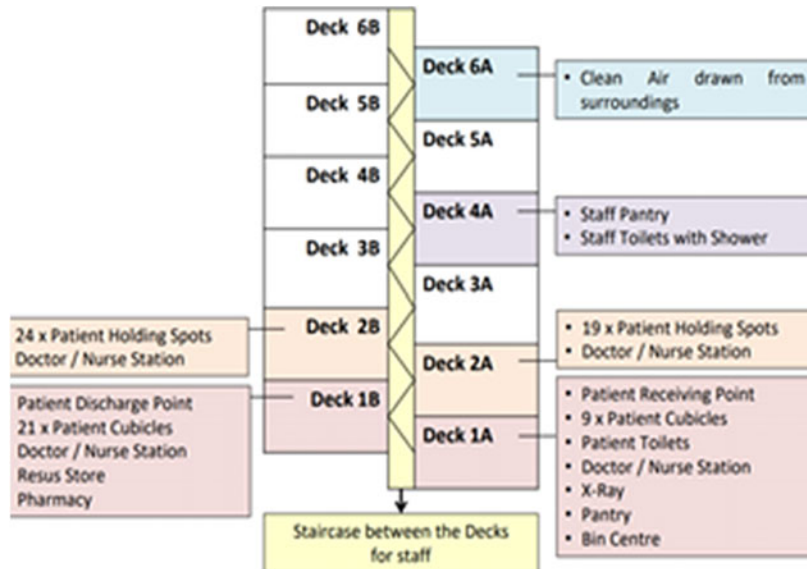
Deck 6B

Deck 6A

• Clean Air drawn from surroundings

Deck 5B

Deck 5A

Deck 4B

Deck 4A

• Staff Pantry
• Staff Toilets with Shower

Deck 3B

Deck 3A

24 x Patient Holding Spots
Doctor / Nurse Station

Deck 2B

• 19 x Patient Holding Spots
• Doctor / Nurse Station

Deck 2A

Patient Discharge Point
21 x Patient Cubicles
Doctor / Nurse Station
Resus Store
Pharmacy

Deck 1B

Deck 1A

• Patient Receiving Point
• 9 x Patient Cubicles
• Patient Toilets
• Doctor / Nurse Station
• X-Ray
• Pantry
• Bin Centre

Staircase between the Decks for staff